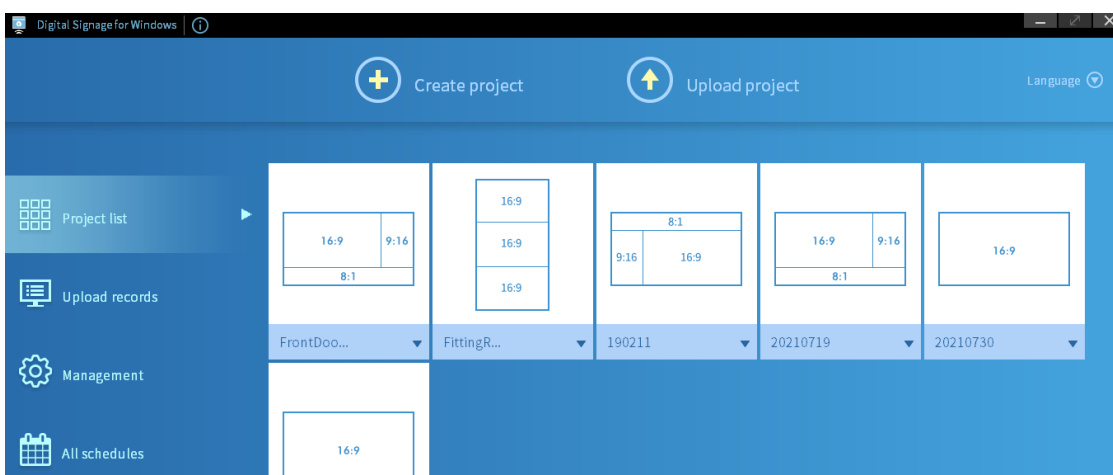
Digital Signage for Windows

Create project

Upload project

Language

Project list

Upload records

Management

All schedules

16:9 9:16
8:1

FrontDoo...

16:9
16:9
16:9

FittingR...

8:1
9:16 16:9

190211

16:9 9:16
8:1

20210719

16:9

20210730

16:9